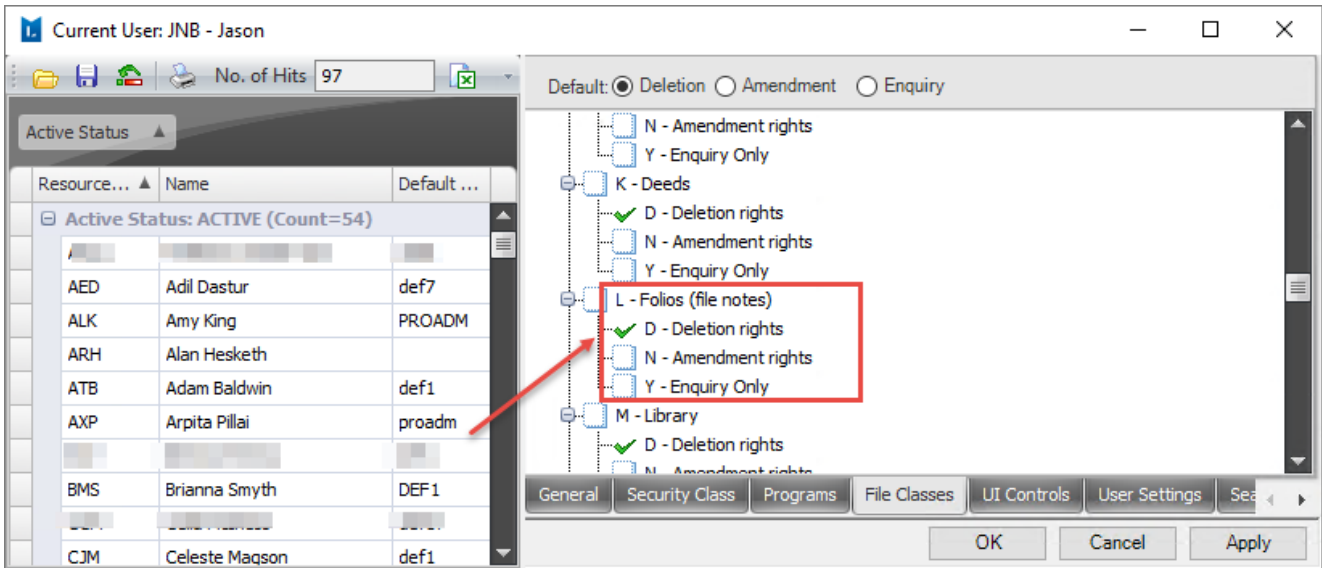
Current User: JNB - Jason

No. of Hits 97

Active Status ▲

| Resource... ▲ | Name | Default ... |
|---|---|---|
| Active Status: ACTIVE (Count=54) | | |
| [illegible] | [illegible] | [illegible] |
| AED | Adil Dastur | def7 |
| ALK | Amy King | PROADM |
| ARH | Alan Hesketh | |
| ATB | Adam Baldwin | def1 |
| AXP | Arpita Pillai | proadm |
| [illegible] | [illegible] | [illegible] |
| BMS | Brianna Smyth | DEF1 |
| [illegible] | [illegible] | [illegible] |
| CJM | Celeste Magson | def1 |

Default: Deletion Amendment Enquiry

N - Amendment rights
Y - Enquiry Only
K - Deeds
D - Deletion rights
N - Amendment rights
Y - Enquiry Only
L - Folios (file notes)
D - Deletion rights
N - Amendment rights
Y - Enquiry Only
M - Library
D - Deletion rights
N - Amendment rights

General | Security Class | Programs | File Classes | UI Controls | User Settings | Sea

OK | Cancel | Apply